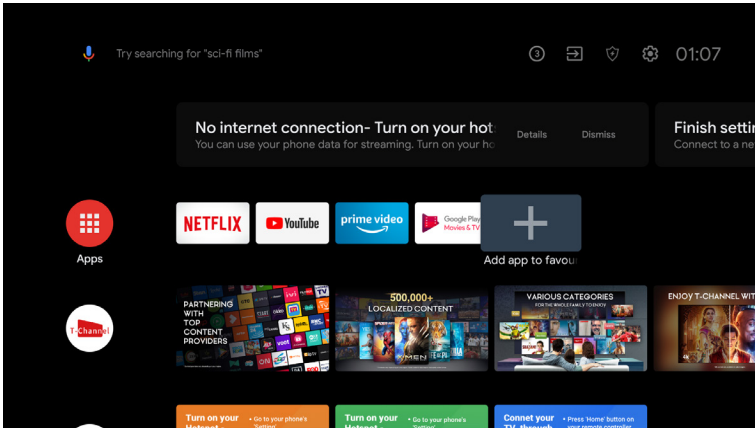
Try searching for "sci-fi films"

3

01:07

No internet connection- Turn on your hot
You can use your phone data for streaming. Turn on your ho

Details

Dismiss

Finish settin
Connect to a ne

Apps

NETFLIX

YouTube

prime video

Google Play Movies & TV

Add app to favour

T-Channel

PARTNERING WITH TOP CONTENT PROVIDERS

500,000+ LOCALIZED CONTENT

VARIOUS CATEGORIES FOR THE WHOLE FAMILY TO ENJOY

ENJOY T-CHANNEL WITH

Turn on your Hotspot

Go to your phone's 'Setting'

Turn on your Hotspot

Go to your phone's 'Setting'

Connect your TV through

Press 'Home' button on your remote controller